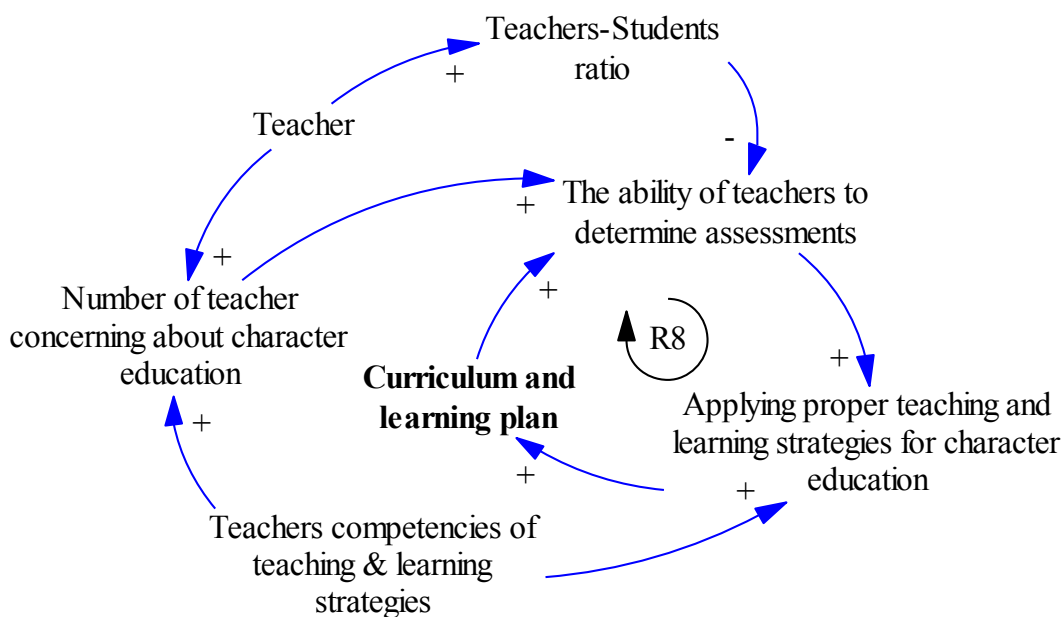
Teachers-Students ratio

+

Teacher

-

The ability of teachers to determine assessments

+

+

Number of teacher concerning about character education

+

R8

+

Curriculum and learning plan

Applying proper teaching and learning strategies for character education

+

+

+

Teachers competencies of teaching & learning strategies